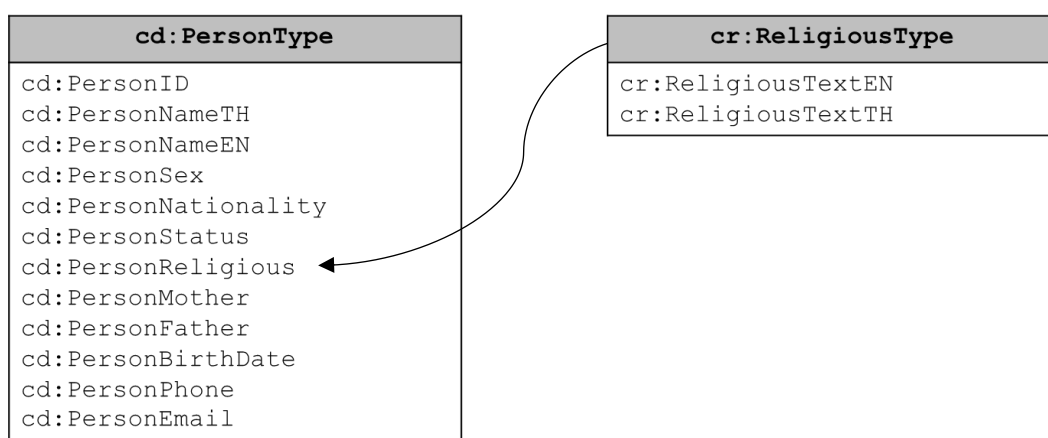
cd:PersonType

cd:PersonID
cd:PersonNameTH
cd:PersonNameEN
cd:PersonSex
cd:PersonNationality
cd:PersonStatus
cd:PersonReligious
cd:PersonMother
cd:PersonFather
cd:PersonBirthDate
cd:PersonPhone
cd:PersonEmail

cr:ReligiousType

cr:ReligiousTextEN
cr:ReligiousTextTH